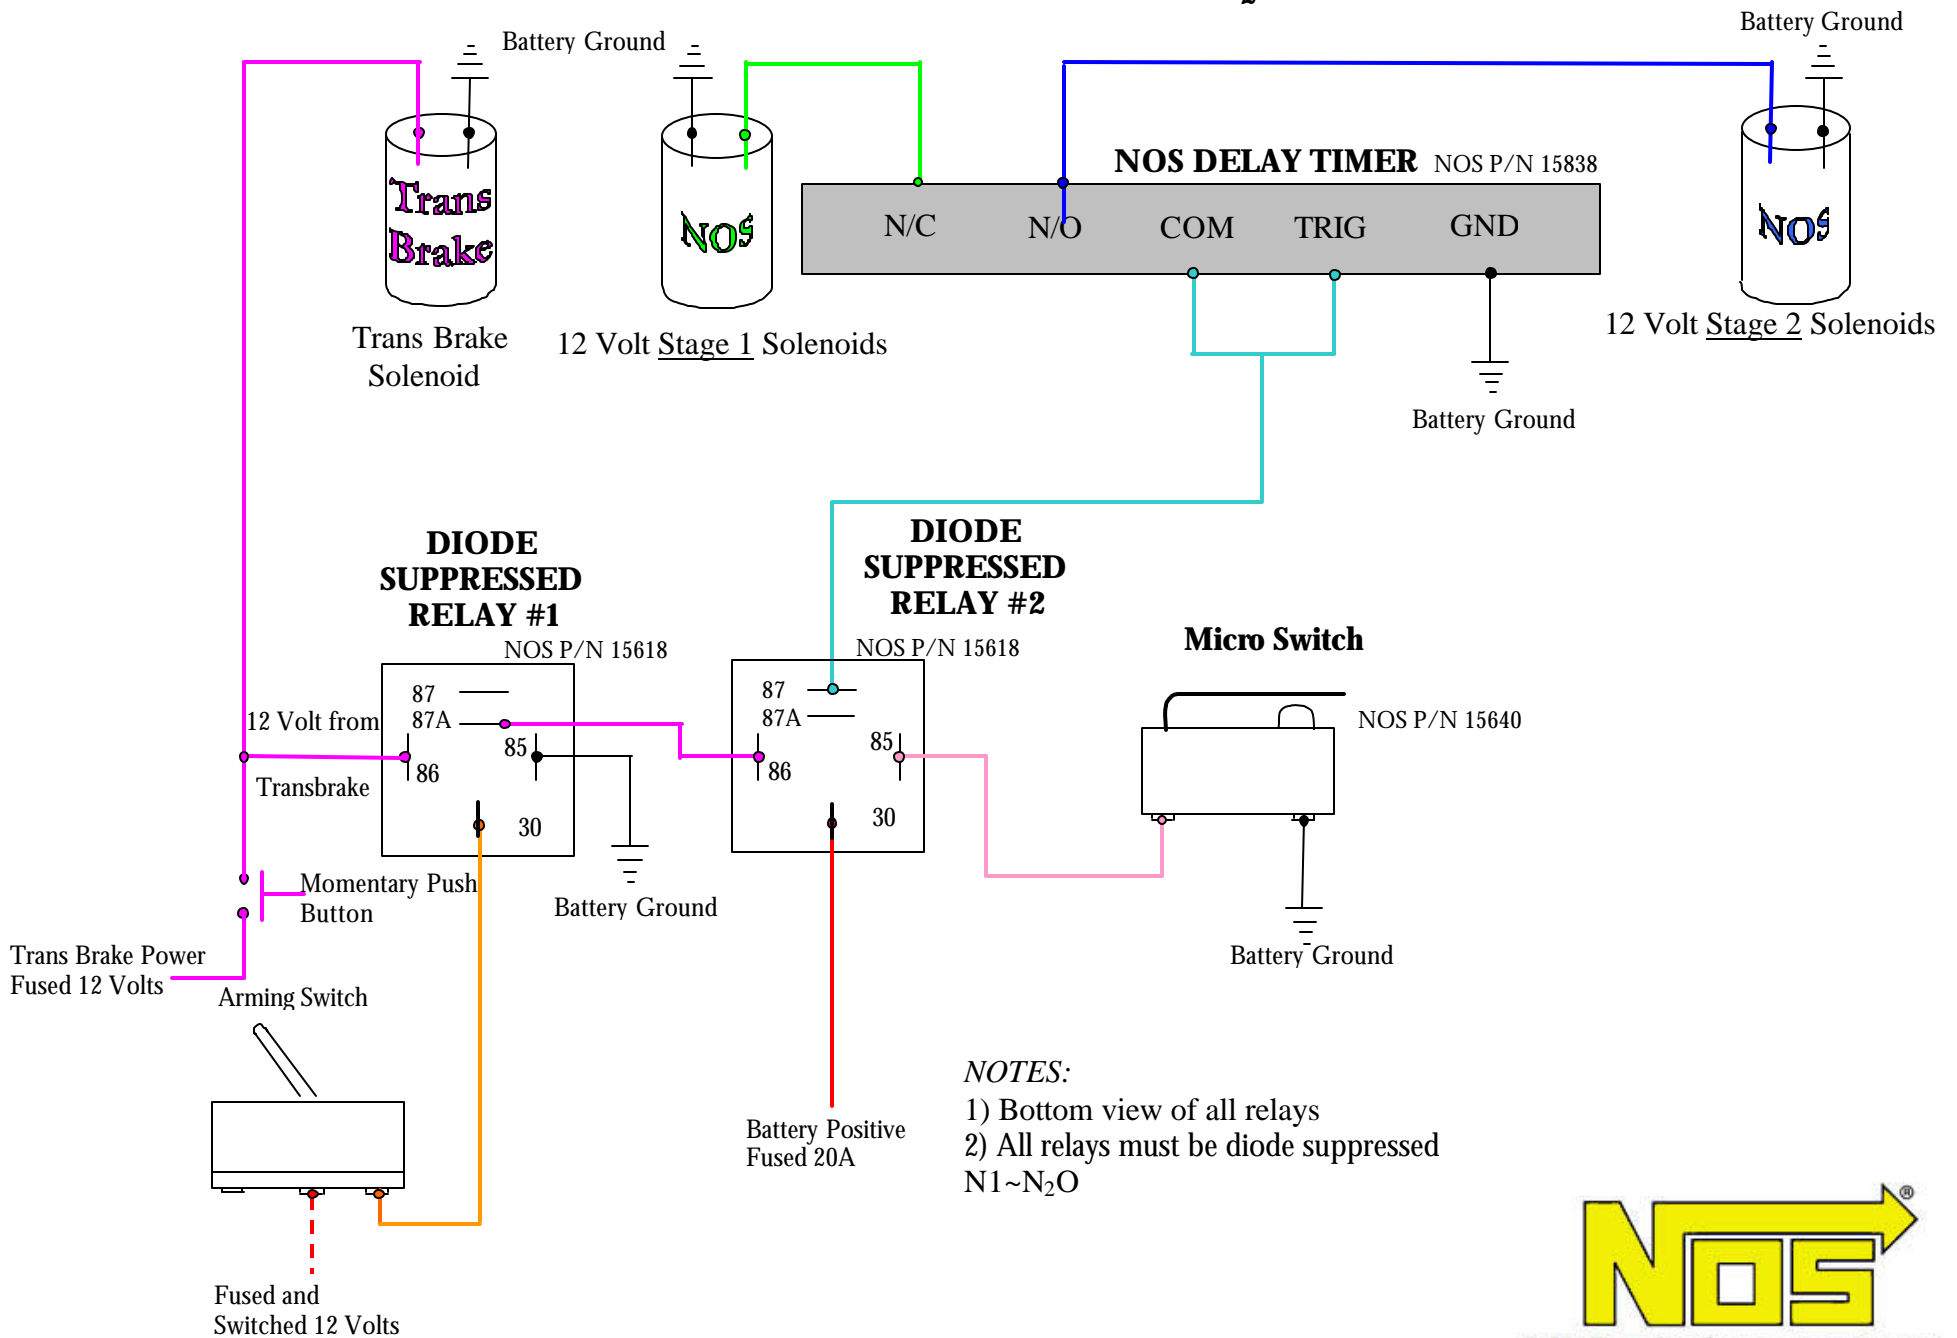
Battery Ground

Battery Ground

Trans Brake

NOS

NOS DELAY TIMER NOS P/N 15838

N/C N/O COM TRIG GND

NOS

Trans Brake Solenoid

12 Volt Stage 1 Solenoids

12 Volt Stage 2 Solenoids

Battery Ground

DIODE SUPPRESSED RELAY #1

NOS P/N 15618

DIODE SUPPRESSED RELAY #2

NOS P/N 15618

Micro Switch

NOS P/N 15640

87
87A
85
86
30

12 Volt from
Transbrake

87
87A
85
86
30

Momentary Push Button

Battery Ground

Battery Ground

Trans Brake Power
Fused 12 Volts

Arming Switch

NOTES:
1) Bottom view of all relays
2) All relays must be diode suppressed
N1~$N_2O$

Battery Positive
Fused 20A

Fused and
Switched 12 Volts

NOS